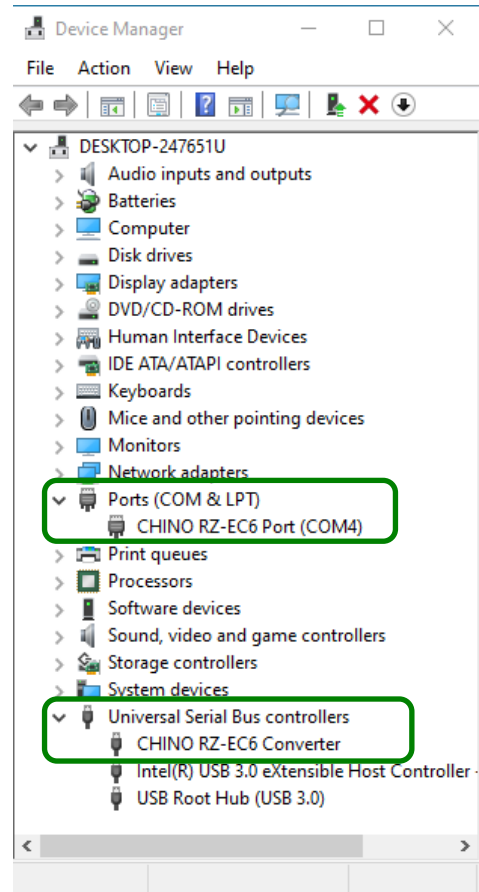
Device Manager

File Action View Help

DESKTOP-247651U
Audio inputs and outputs
Batteries
Computer
Disk drives
Display adapters
DVD/CD-ROM drives
Human Interface Devices
IDE ATA/ATAPI controllers
Keyboards
Mice and other pointing devices
Monitors
Network adapters
Ports (COM & LPT)
CHINO RZ-EC6 Port (COM4)
Print queues
Processors
Software devices
Sound, video and game controllers
Storage controllers
System devices
Universal Serial Bus controllers
CHINO RZ-EC6 Converter
Intel(R) USB 3.0 eXtensible Host Controller
USB Root Hub (USB 3.0)